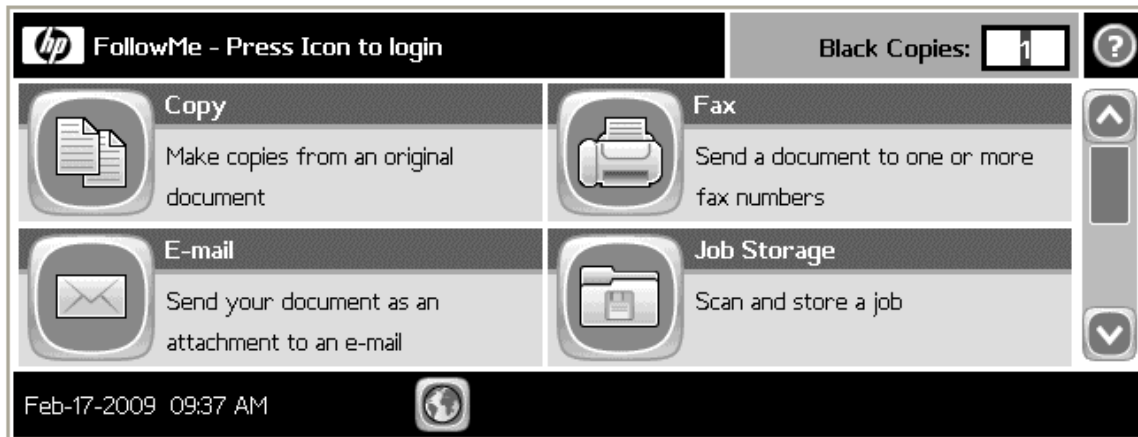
hp FollowMe - Press Icon to login

Black Copies: 1

?

Copy
Make copies from an original document

Fax
Send a document to one or more fax numbers

E-mail
Send your document as an attachment to an e-mail

Job Storage
Scan and store a job

Feb-17-2009 09:37 AM